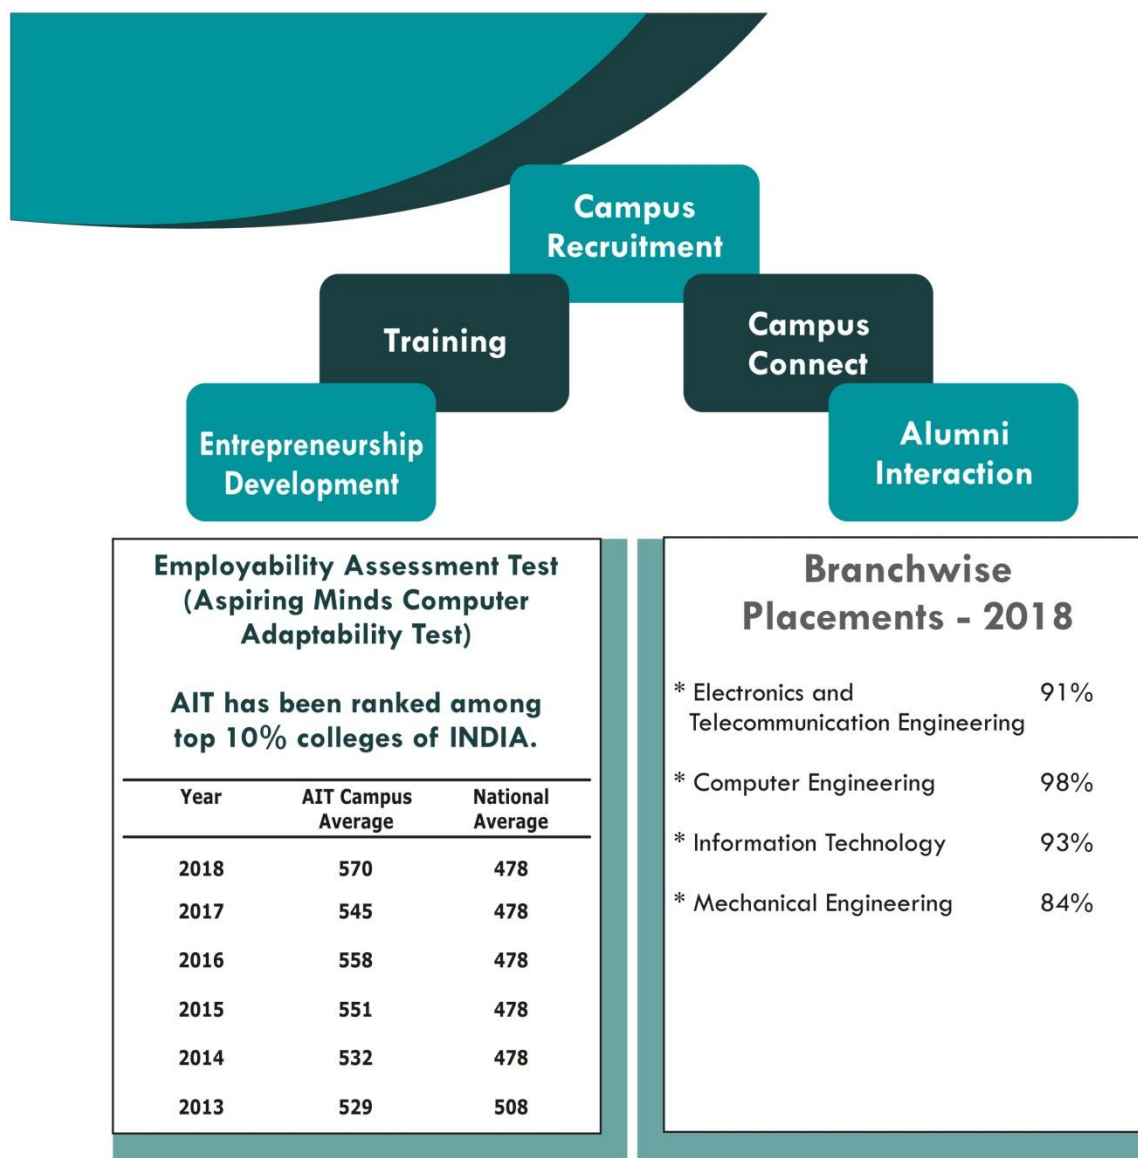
Campus Recruitment

Training

Campus Connect

Entrepreneurship Development

Alumni Interaction

Employability Assessment Test (Aspiring Minds Computer Adaptability Test)

AIT has been ranked among top 10% colleges of INDIA.

| Year | AIT Campus Average | National Average |
|---|---|---|
| 2018 | 570 | 478 |
| 2017 | 545 | 478 |
| 2016 | 558 | 478 |
| 2015 | 551 | 478 |
| 2014 | 532 | 478 |
| 2013 | 529 | 508 |

Branchwise Placements - 2018

* Electronics and Telecommunication Engineering 91%

* Computer Engineering 98%

* Information Technology 93%

* Mechanical Engineering 84%